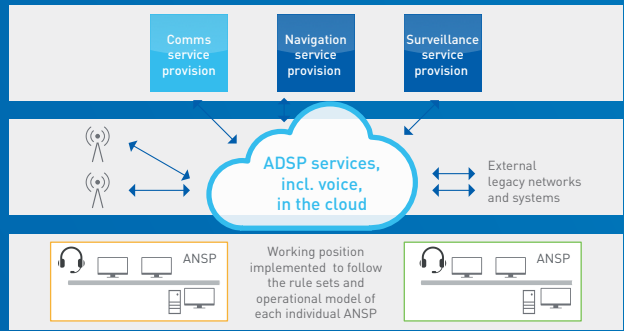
Comms service provision

Navigation service provision

Surveillance service provision

ADSP services, incl. voice, in the cloud

External legacy networks and systems

ANSP

Working position implemented to follow the rule sets and operational model of each individual ANSP

ANSP